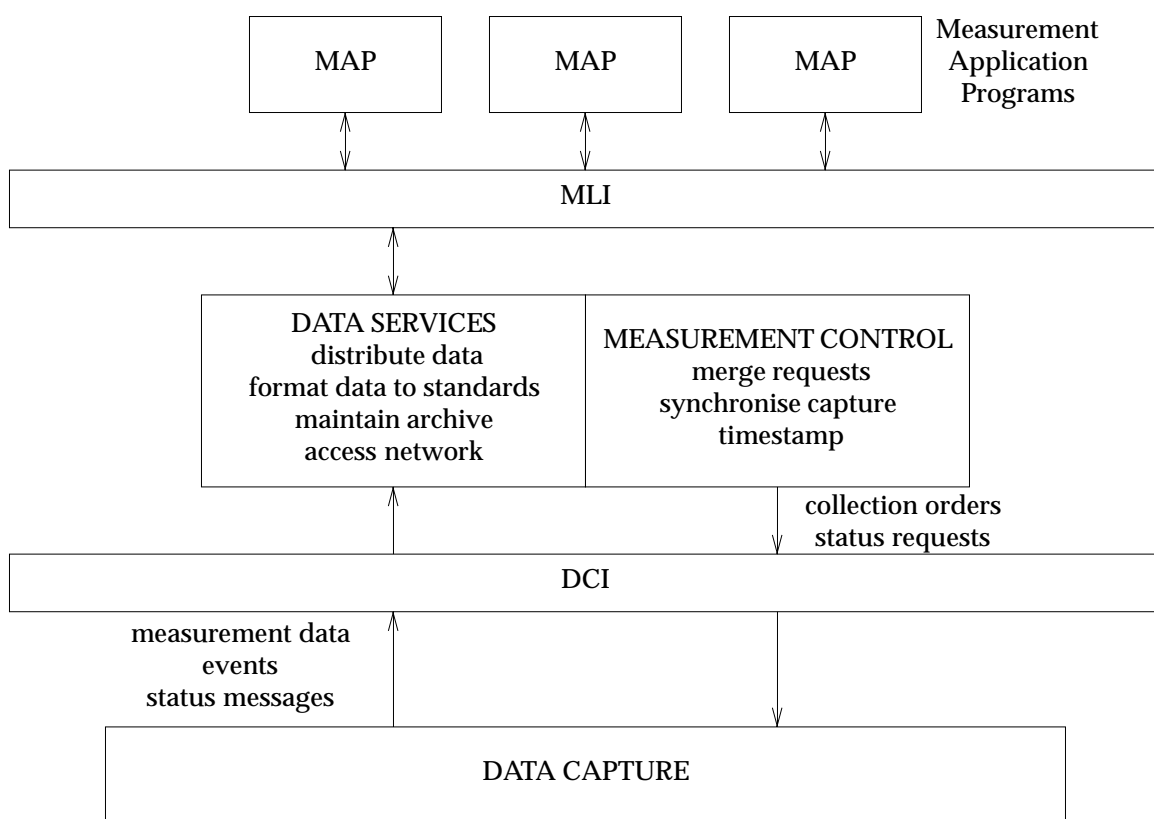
MAP

MAP

MAP

Measurement Application Programs

MLI

DATA SERVICES
distribute data
format data to standards
maintain archive
access network

MEASUREMENT CONTROL
merge requests
synchronise capture
timestamp

collection orders
status requests

DCI

measurement data
events
status messages

DATA CAPTURE